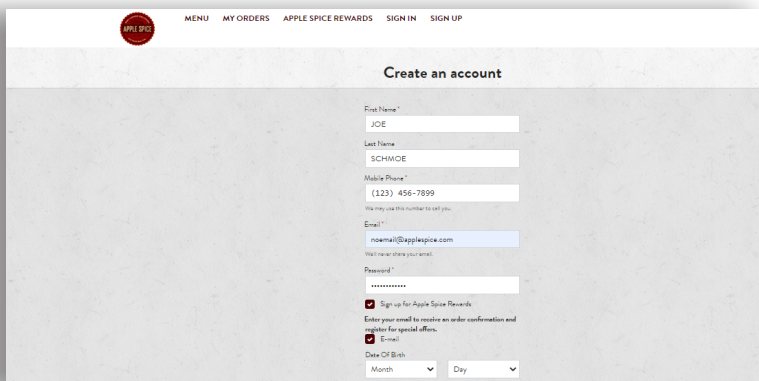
APPLE SPICE

MENU MY ORDERS APPLE SPICE REWARDS SIGN IN SIGN UP

Create an account

First Name *
JOE

Last Name
SCHMOE

Mobile Phone *
(123) 456-7899
We may use this number to call you.

Email *
noemail@applespice.com
We'll never share your email.

Password *
••••••••••••

Sign up for Apple Spice Rewards

Enter your email to receive an order confirmation and register for special offers.

E-mail

Date Of Birth
Month
Day